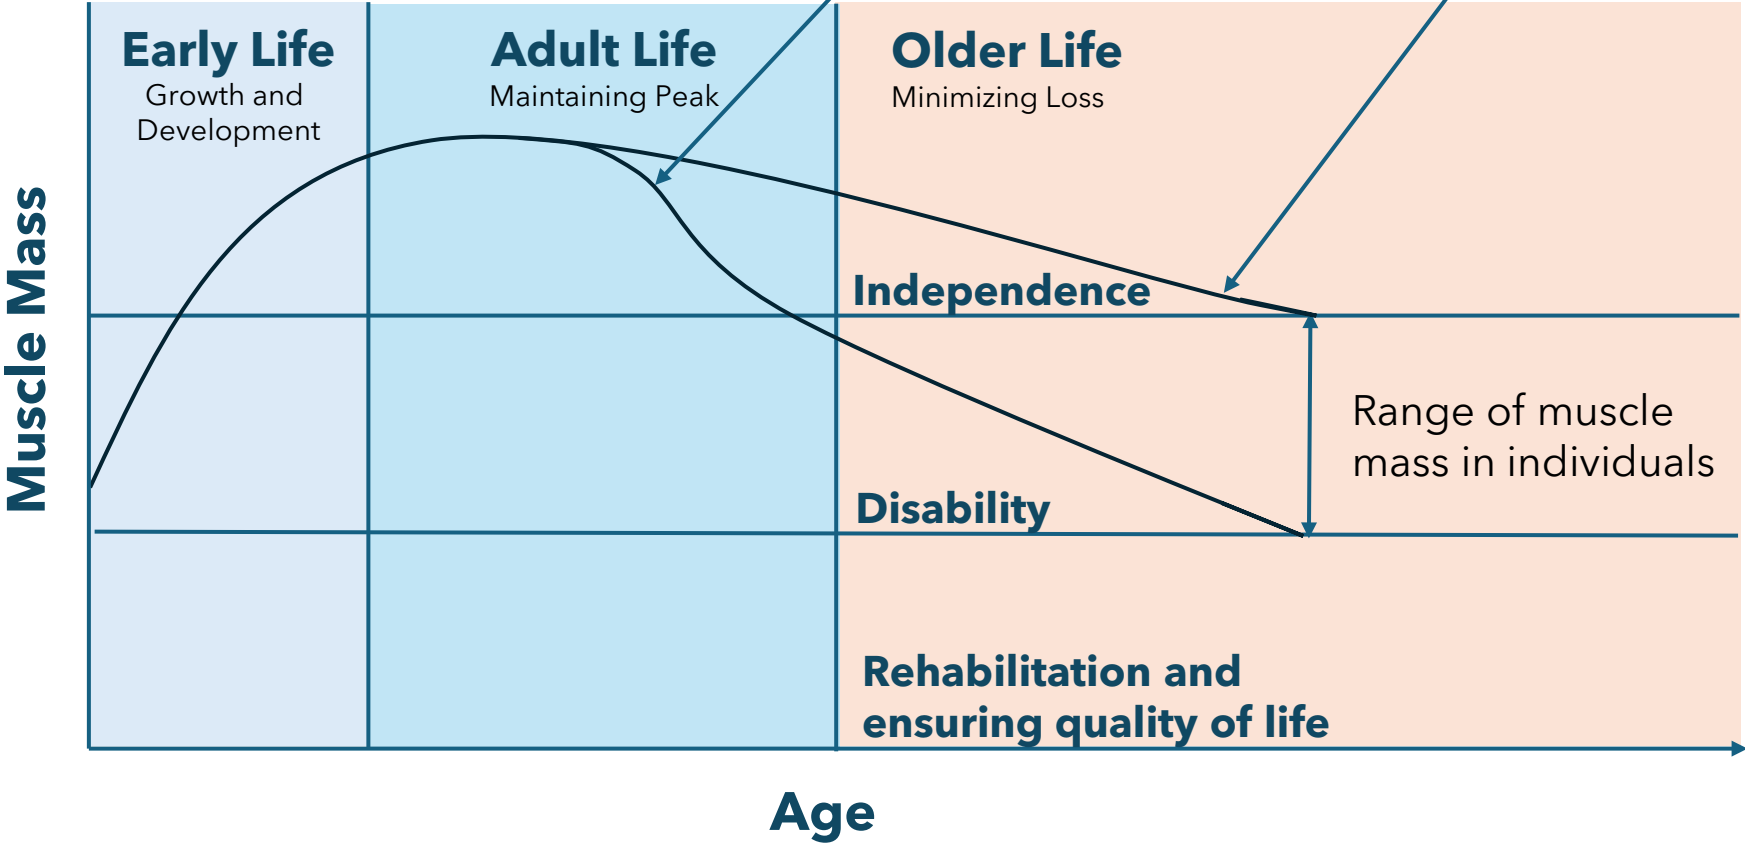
Early Life
Growth and Development

Adult Life
Maintaining Peak

Older Life
Minimizing Loss

Muscle Mass

Independence

Range of muscle mass in individuals

Disability

Rehabilitation and ensuring quality of life

Age